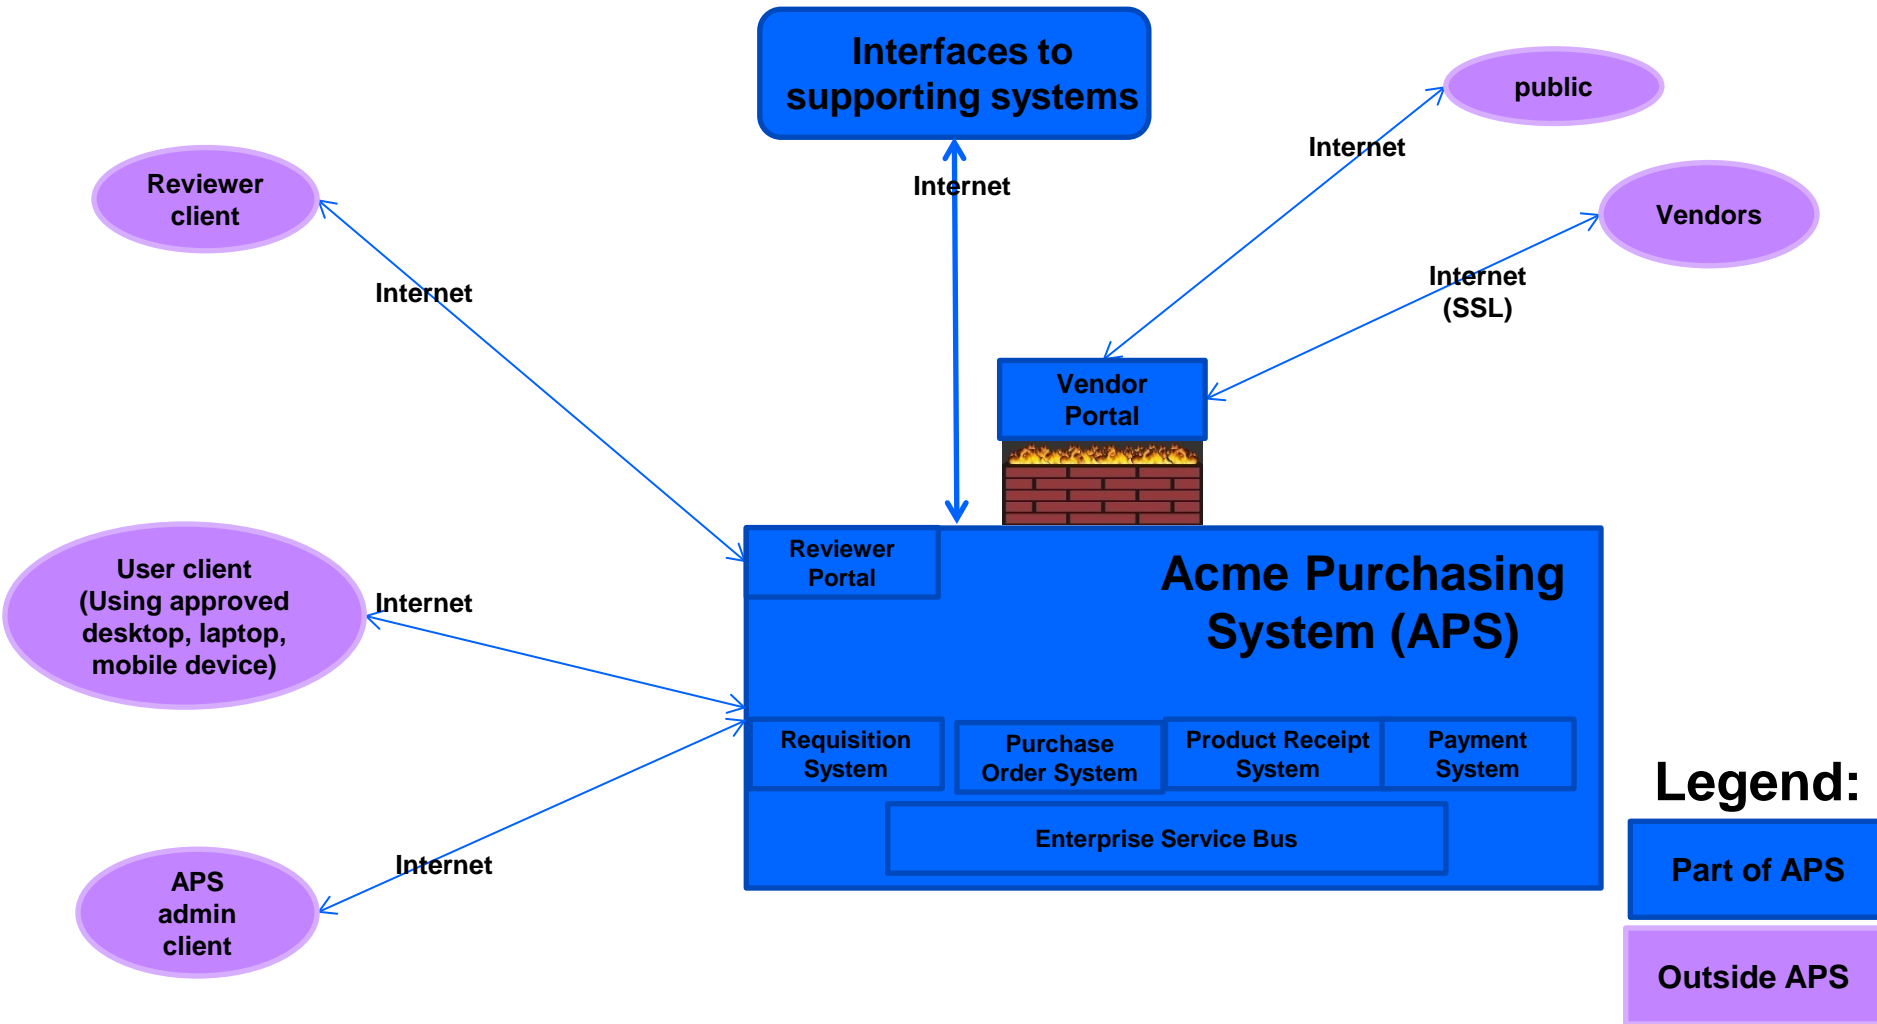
Interfaces to supporting systems

Internet

public

Internet

Reviewer client

Vendors

Internet

Internet (SSL)

Vendor Portal

Reviewer Portal

Acme Purchasing System (APS)

User client (Using approved desktop, laptop, mobile device)

Internet

Requisition System

Purchase Order System

Product Receipt System

Payment System

Legend:

Enterprise Service Bus

Part of APS

Internet

APS admin client

Outside APS